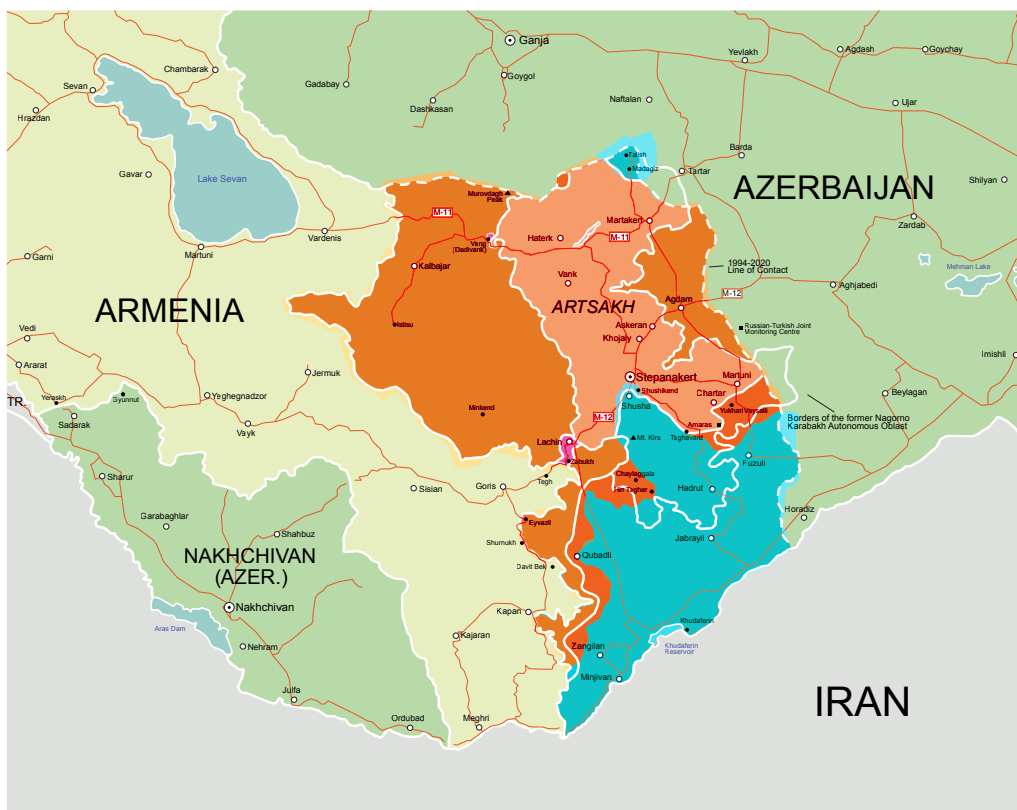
Ganja
Agdash
Goychay
Chambarak
Yevlakh
Sevan
Gadabay
Goygol
Hrazdan
Naftalan
Ujar
Dashkasan
Barda
Talish
Madagiz
Tartar
Gavar
Lake Sevan
AZERBAIJAN
Shilyan
Murovdagh Peak
M-11
Martakert
Zardab
Vardenis
Vang (Dadivank)
Haterk
M-11
Garni
Martuni
Kalbajar
1994-2020 Line of Contact
Mehman Lake
Vank
ARMENIA
M-12
Aghjabedi
Agdam
ARTSAKH
Istisu
Askeran
Russian-Turkish Joint Monitoring Centre
Vedi
Khojaly
Imishli
Ararat
Stepanakert
Jermuk
Martuni
Yeghegnadzor
Shushikend
Beylagan
Yeraskh
Gyunnut
Chartar
TR.
Shusha
Yukhari Veysalli
Borders of the former Nagorno Karabakh Autonomous Oblast
Sadarak
Vayk
Minkend
M-12
Amaras
Lachin
Mt. Kirs
Taghavard
Zabukh
Fuzuli
Sharur
Chaylaggala
Sisian
Goris
Tegh
Hin Tagher
Hadrut
Garabaghlar
Eyvazli
Horadiz
Shahbuz
Shumukh
Jabrayil
NAKHCHIVAN (AZER.)
Qubadli
Davit Bek
Nakhchivan
Kapan
Aras Dam
Kajaran
Khudafarin
Nehram
Zangilan
Khudafarin Reservoir
Minjivan
Julfa
IRAN
Ordubad
Meghri